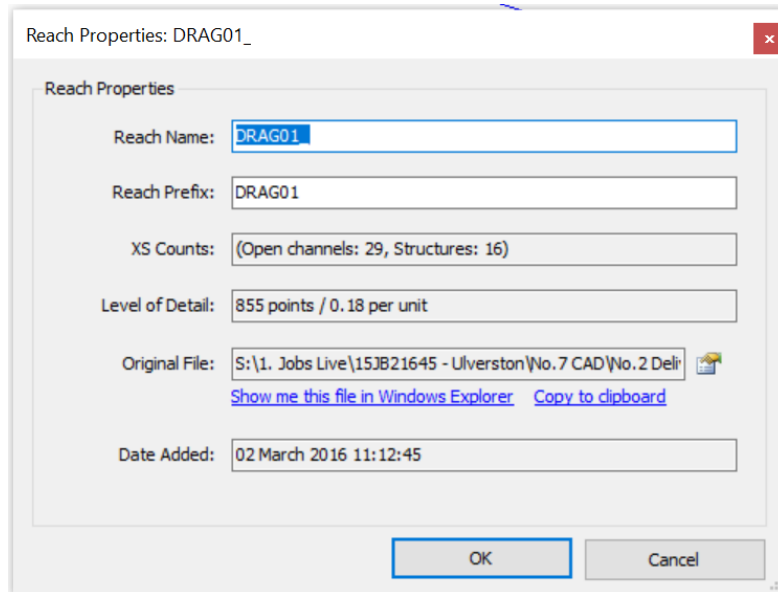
Reach Properties: DRAG01_

Reach Properties

Reach Name: DRAG01_

Reach Prefix: DRAG01

XS Counts: (Open channels: 29, Structures: 16)

Level of Detail: 855 points / 0.18 per unit

Original File: S:\1. Jobs Live\15JB21645 - Ulverston\No.7 CAD\No.2 Deli

Show me this file in Windows Explorer

Copy to clipboard

Date Added: 02 March 2016 11:12:45

OK

Cancel